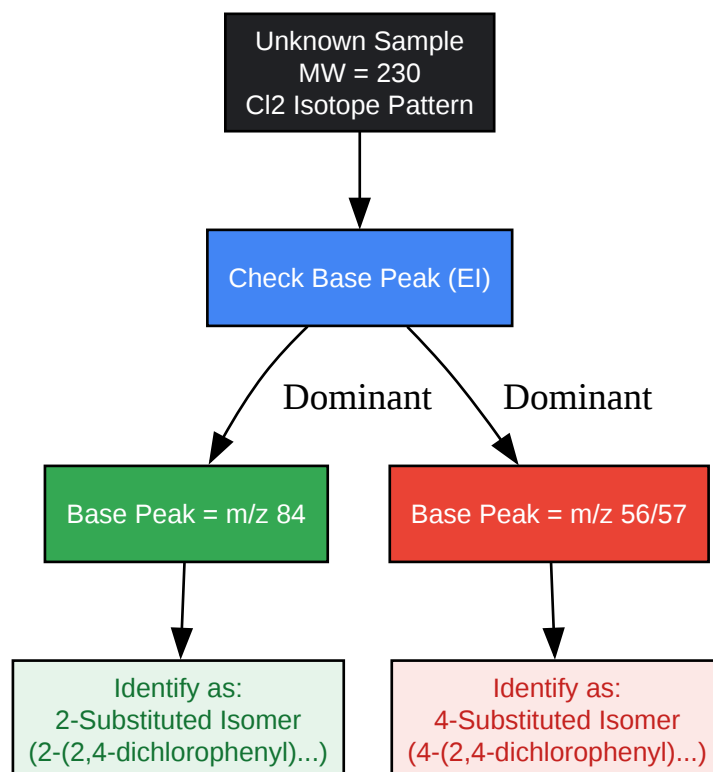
Unknown Sample
MW = 230
Cl2 Isotope Pattern

Check Base Peak (EI)

Dominant

Dominant

Base Peak = m/z 84

Base Peak = m/z 56/57

Identify as:
2-Substituted Isomer
(2-(2,4-dichlorophenyl)...)

Identify as:
4-Substituted Isomer
(4-(2,4-dichlorophenyl)...)